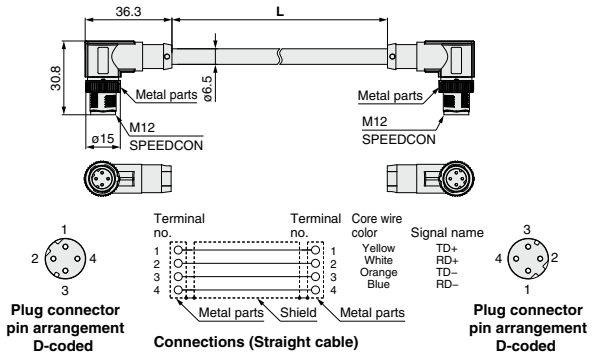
36.3

L

30.8

ø6.5

Metal parts

Metal parts

M12
SPEEDCON

M12
SPEEDCON

ø15

1
2 4
3

Plug connector pin arrangement D-coded

Terminal no.
1
2
3
4

Terminal no.
1
2
3
4

Core wire color
Yellow
White
Orange
Blue

Signal name
TD+
RD+
TD−
RD−

Metal parts

Shield

Metal parts

Connections (Straight cable)

3
4 2
1

Plug connector pin arrangement D-coded